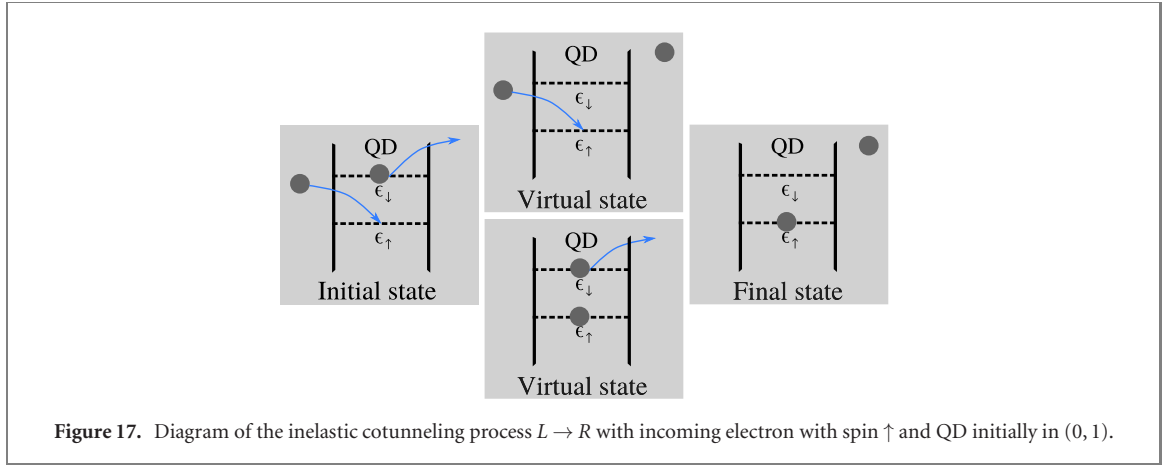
QD
$\epsilon_\downarrow$
$\epsilon_\uparrow$
Virtual state

QD
$\epsilon_\downarrow$
$\epsilon_\uparrow$
Initial state

QD
$\epsilon_\downarrow$
$\epsilon_\uparrow$
Final state

QD
$\epsilon_\downarrow$
$\epsilon_\uparrow$
Virtual state

**Figure 17.** Diagram of the inelastic cotunneling process $L \to R$ with incoming electron with spin $\uparrow$ and QD initially in $(0, 1)$.